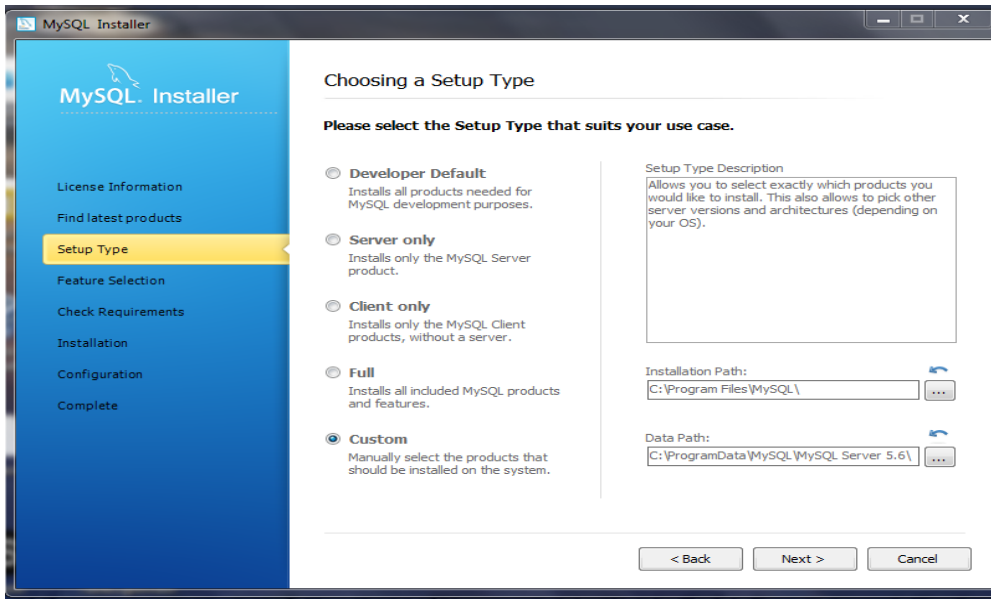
MySQL Installer

MySQL. Installer

License Information
Find latest products
Setup Type
Feature Selection
Check Requirements
Installation
Configuration
Complete

Choosing a Setup Type

Please select the Setup Type that suits your use case.

Developer Default
Installs all products needed for MySQL development purposes.

Server only
Installs only the MySQL Server product.

Client only
Installs only the MySQL Client products, without a server.

Full
Installs all included MySQL products and features.

Custom
Manually select the products that should be installed on the system.

Setup Type Description
Allows you to select exactly which products you would like to install. This also allows to pick other server versions and architectures (depending on your OS).

Installation Path:
C:\Program Files\MySQL\
...

Data Path:
C:\ProgramData\MySQL\MySQL Server 5.6\
...

< Back
Next >
Cancel